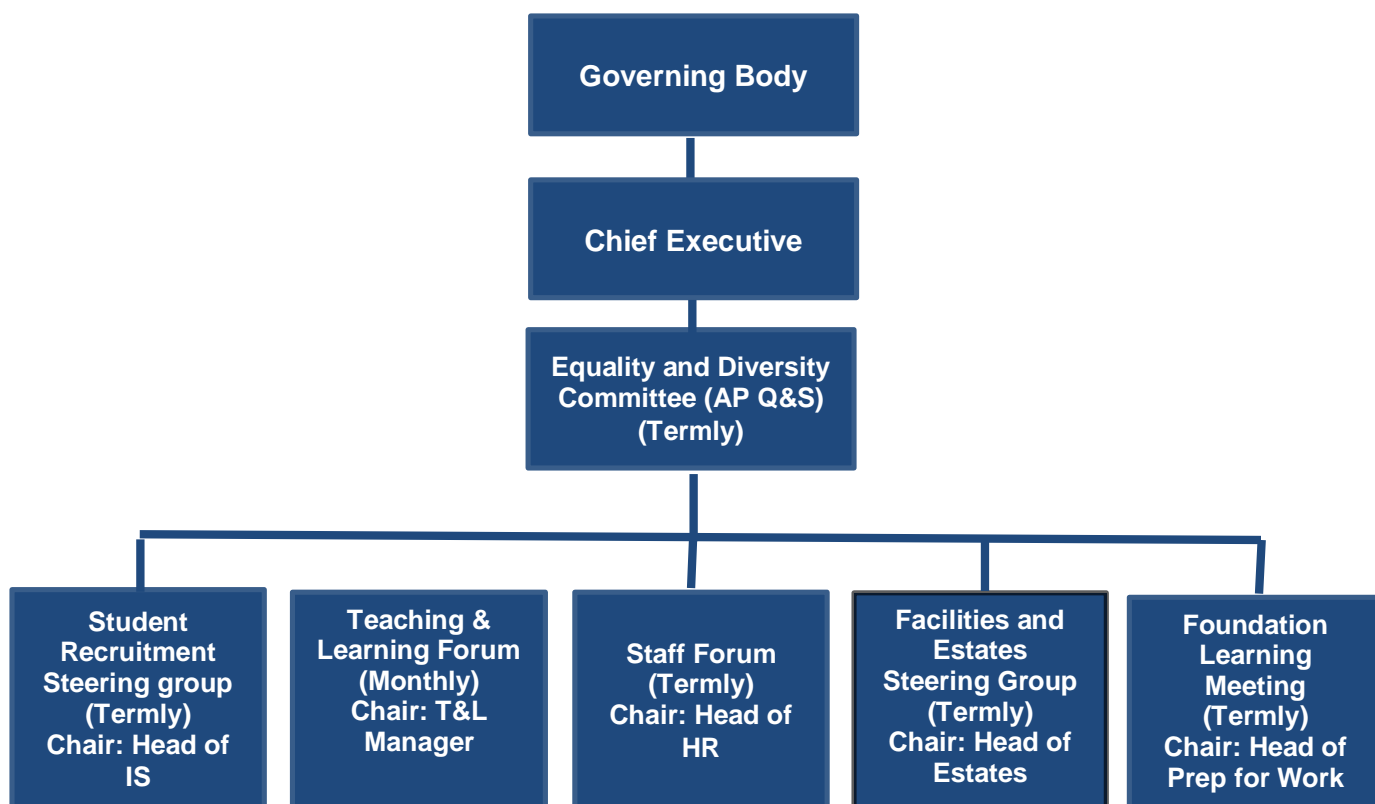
Governing Body

Chief Executive

Equality and Diversity Committee (AP Q&S) (Termly)

Student Recruitment Steering group (Termly) Chair: Head of IS

Teaching & Learning Forum (Monthly) Chair: T&L Manager

Staff Forum (Termly) Chair: Head of HR

Facilities and Estates Steering Group (Termly) Chair: Head of Estates

Foundation Learning Meeting (Termly) Chair: Head of Prep for Work